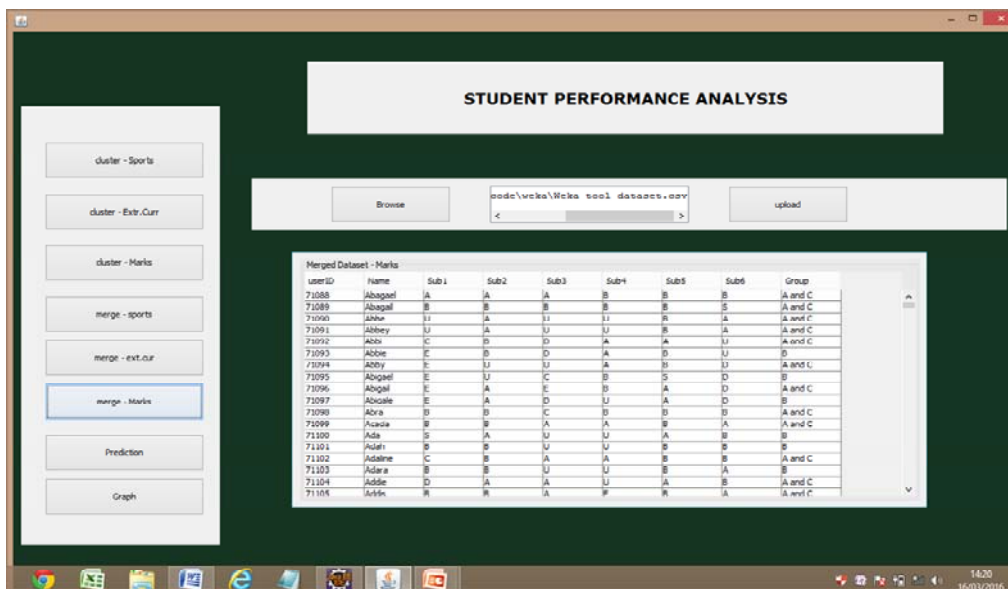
STUDENT PERFORMANCE ANALYSIS

cluster - Sports

cluster - Extr.Curr

cluster - Marks

merge - sports

merge - ext.cur

merge - Marks

Prediction

Graph

Browse

code\weka\Weka tool dataset.csv

upload

Merged Dataset - Marks

| userID | Name | Sub1 | Sub2 | Sub3 | Sub4 | Sub5 | Sub6 | Group |
|---|---|---|---|---|---|---|---|---|
| 71088 | Abagael | A | A | A | B | B | B | A and C |
| 71089 | Abagail | B | B | B | B | B | S | A and C |
| 71090 | Abbe | U | A | U | U | B | A | A and C |
| 71091 | Abbey | U | A | U | U | B | A | A and C |
| 71092 | Abbi | C | B | D | A | A | U | A and C |
| 71093 | Abbie | E | B | D | A | B | U | B |
| 71094 | Abby | E | U | U | A | B | U | A and C |
| 71095 | Abigael | E | U | C | B | S | D | B |
| 71096 | Abigail | E | A | E | B | A | D | A and C |
| 71097 | Abigale | E | A | D | U | A | D | B |
| 71098 | Abra | B | B | C | B | B | B | A and C |
| 71099 | Acacia | B | B | A | A | B | A | A and C |
| 71100 | Ada | S | A | U | U | A | B | B |
| 71101 | Adah | B | B | U | U | B | B | B |
| 71102 | Adaline | C | B | A | A | B | B | A and C |
| 71103 | Adara | B | B | U | U | B | A | B |
| 71104 | Addie | D | A | A | U | A | B | A and C |
| 71105 | Addis | B | B | A | E | B | A | A and C |

14:20
16/03/2016